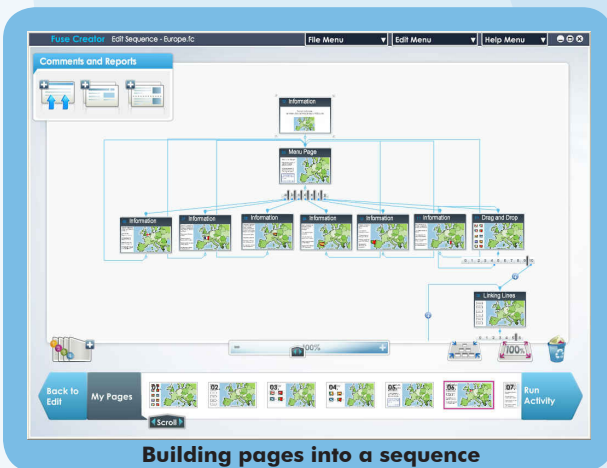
Fuse Creator Edit Sequence - Europe.fc

File Menu

Edit Menu

Help Menu

Comments and Reports

Information

Menu Page

Information

Information

Information

Information

Information

Information

Drag and Drop

Linking Lines

100%

100%

Back to Edit

My Pages

Scroll

01

02

03

04

05

06

07

Run Activity

Building pages into a sequence